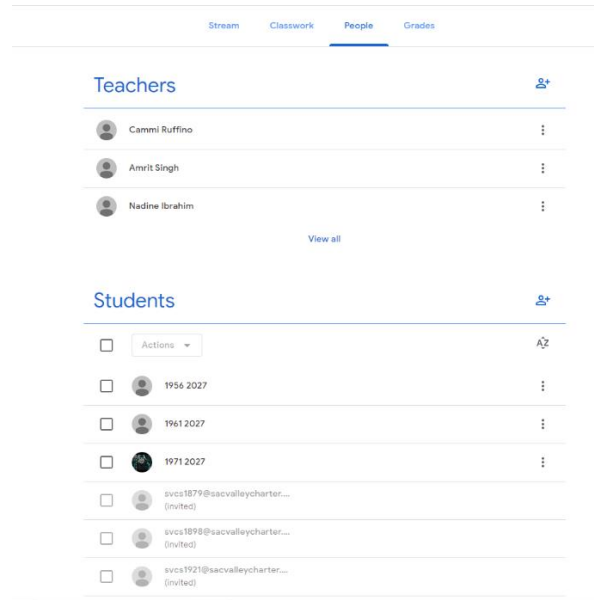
Stream Classwork People Grades

Teachers

Cammi Ruffino

Amrit Singh

Nadine Ibrahim

View all

Students

Actions

AZ

1956 2027

1961 2027

1971 2027

svcs1879@sacvalleycharter....
(invited)

svcs1898@sacvalleycharter....
(invited)

svcs1921@sacvalleycharter....
(invited)